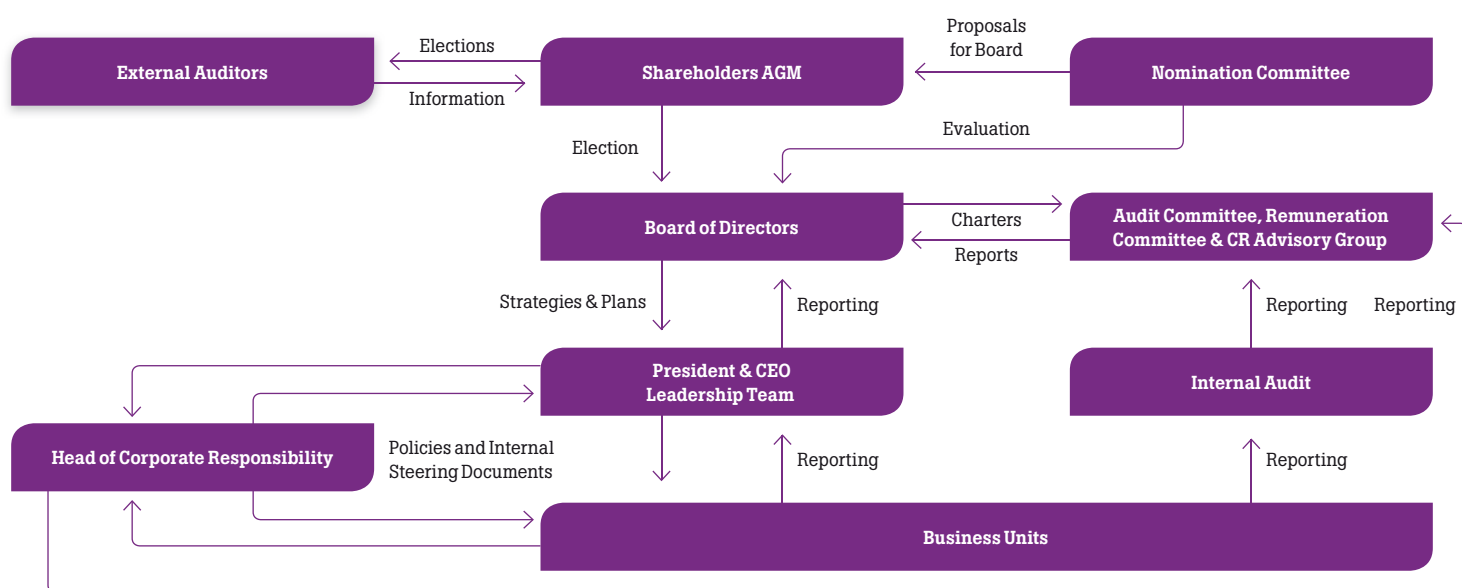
External Auditors

Elections

Information

Shareholders AGM

Proposals for Board

Nomination Committee

Election

Evaluation

Board of Directors

Charters

Reports

Audit Committee, Remuneration Committee & CR Advisory Group

Strategies & Plans

Reporting

Reporting

Reporting

President & CEO Leadership Team

Internal Audit

Head of Corporate Responsibility

Policies and Internal Steering Documents

Reporting

Reporting

Business Units